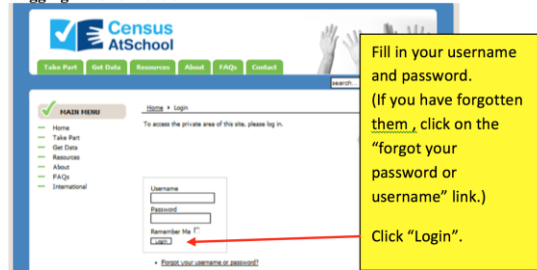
Census AtSchool

Take Part | Get Data | Resources | About | FAQs | Contact

search

MAIN MENU

Home
Take Part
Get Data
Resources
About
FAQs
International

Home ▸ Login

To access the private area of this site, please log in.

Username

Password

Remember Me

Login

Forgot your username or password?

Fill in your username and password. (If you have forgotten them , click on the "forgot your password or username" link.)

Click "Login".